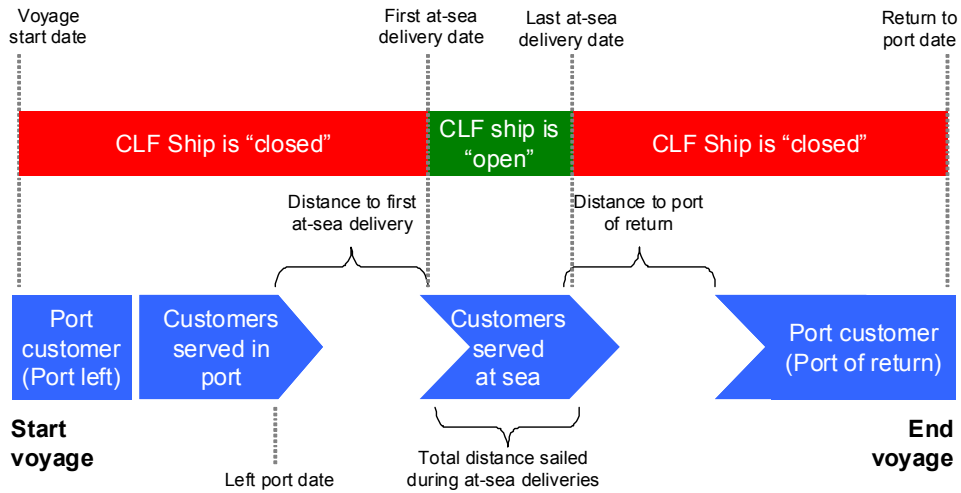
Voyage start date

First at-sea delivery date

Last at-sea delivery date

Return to port date

CLF Ship is “closed”

CLF ship is “open”

CLF Ship is “closed”

Distance to first at-sea delivery

Distance to port of return

Port customer (Port left)

Customers served in port

Customers served at sea

Port customer (Port of return)

Start voyage

End voyage

Left port date

Total distance sailed during at-sea deliveries